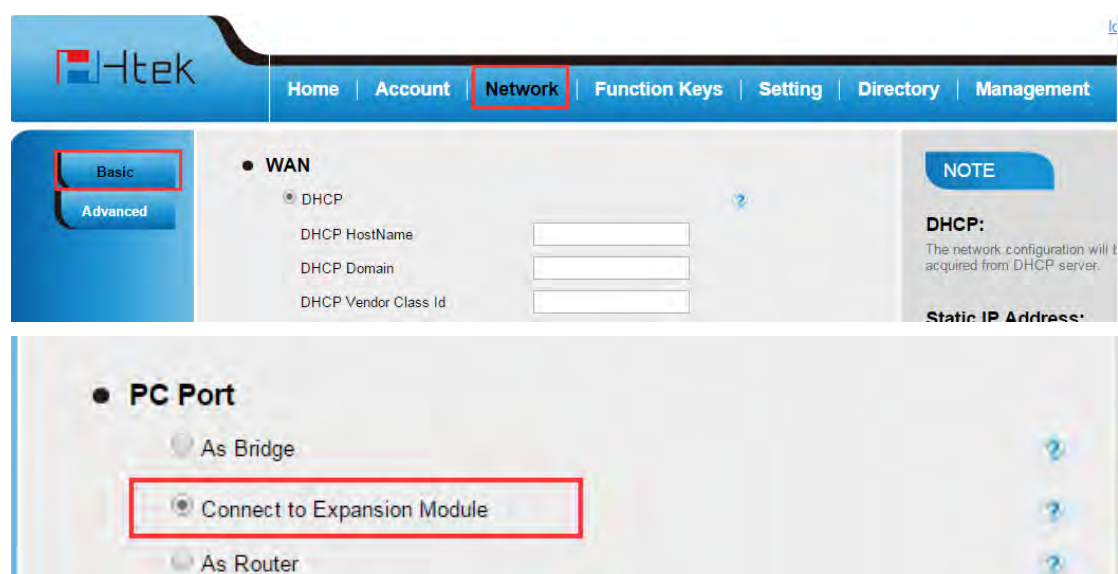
Htek

Home | Account | Network | Function Keys | Setting | Directory | Management

Basic
Advanced

• WAN

DHCP

DHCP HostName
DHCP Domain
DHCP Vendor Class Id

NOTE

DHCP:
The network configuration will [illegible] acquired from DHCP server.

Static IP Address:

• PC Port

As Bridge
Connect to Expansion Module
As Router